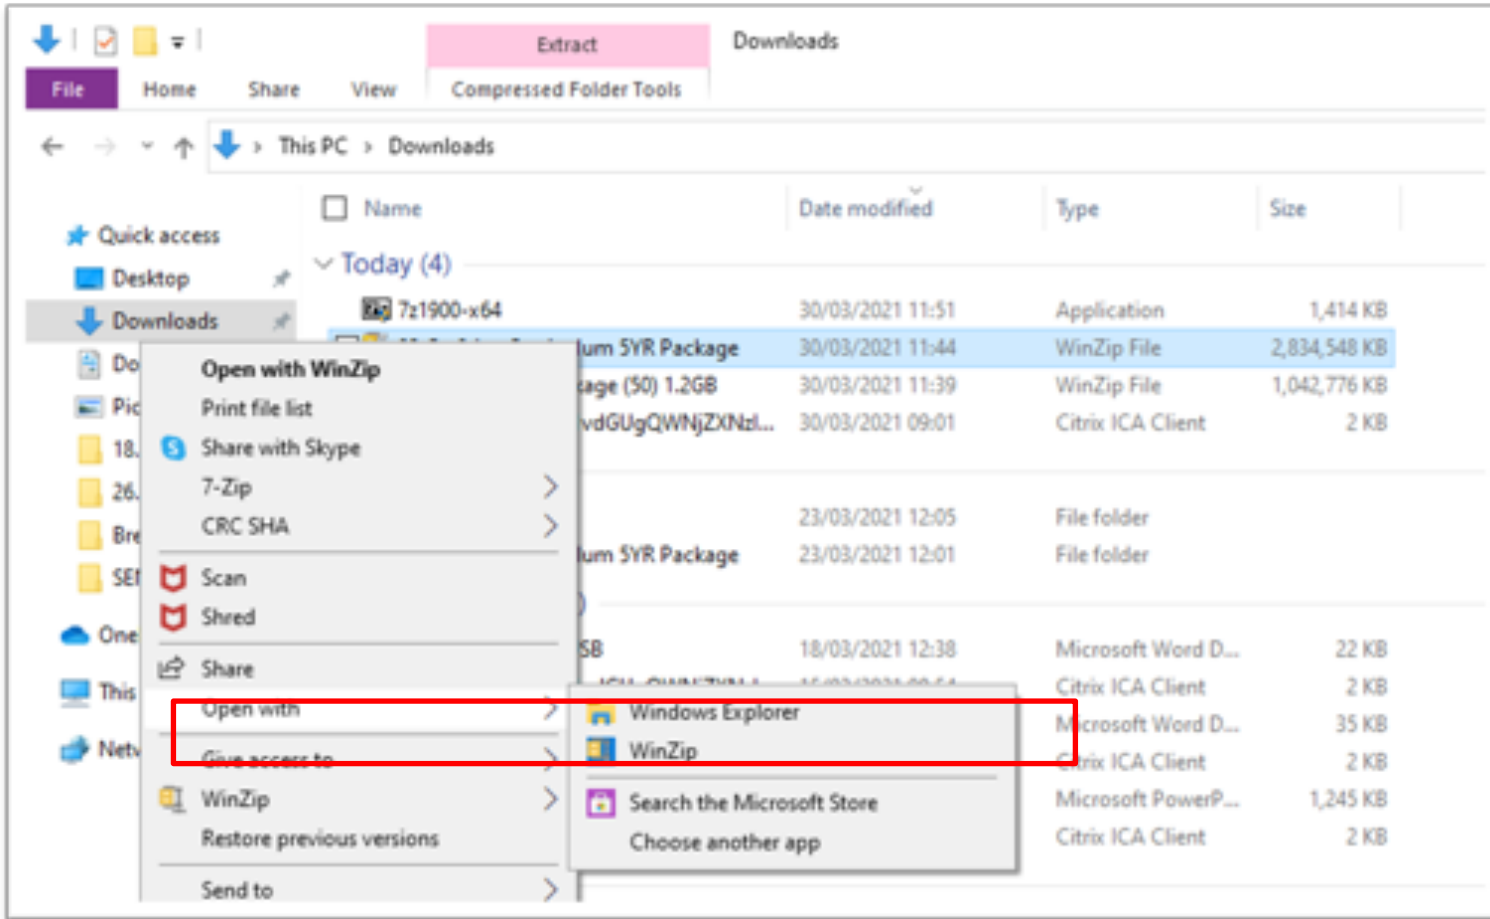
Extract

Downloads

File Home Share View Compressed Folder Tools

This PC > Downloads

Name Date modified Type Size

Quick access
Desktop
Downloads
Do
Pic
18.
26.
Bre
SEI
One
This
Netv

Today (4)

| Name | Date modified | Type | Size |
|---|---|---|---|
| 7z1900-x64 | 30/03/2021 11:51 | Application | 1,414 KB |
| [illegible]um 5YR Package | 30/03/2021 11:44 | WinZip File | 2,834,548 KB |
| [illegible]age (50) 1.2GB | 30/03/2021 11:39 | WinZip File | 1,042,776 KB |
| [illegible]vdGUgQWNjZXNzl... | 30/03/2021 09:01 | Citrix ICA Client | 2 KB |
| | 23/03/2021 12:05 | File folder | |
| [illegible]um 5YR Package | 23/03/2021 12:01 | File folder | |
| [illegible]SB | 18/03/2021 12:38 | Microsoft Word D... | 22 KB |
| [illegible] | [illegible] | Citrix ICA Client | 2 KB |
| | | Microsoft Word D... | 35 KB |
| | | Citrix ICA Client | 2 KB |
| | | Microsoft PowerP... | 1,245 KB |
| | | Citrix ICA Client | 2 KB |

Open with WinZip
Print file list
Share with Skype
7-Zip
CRC SHA
Scan
Shred
Share
Open with
Give access to
WinZip
Restore previous versions
Send to

Windows Explorer
WinZip
Search the Microsoft Store
Choose another app